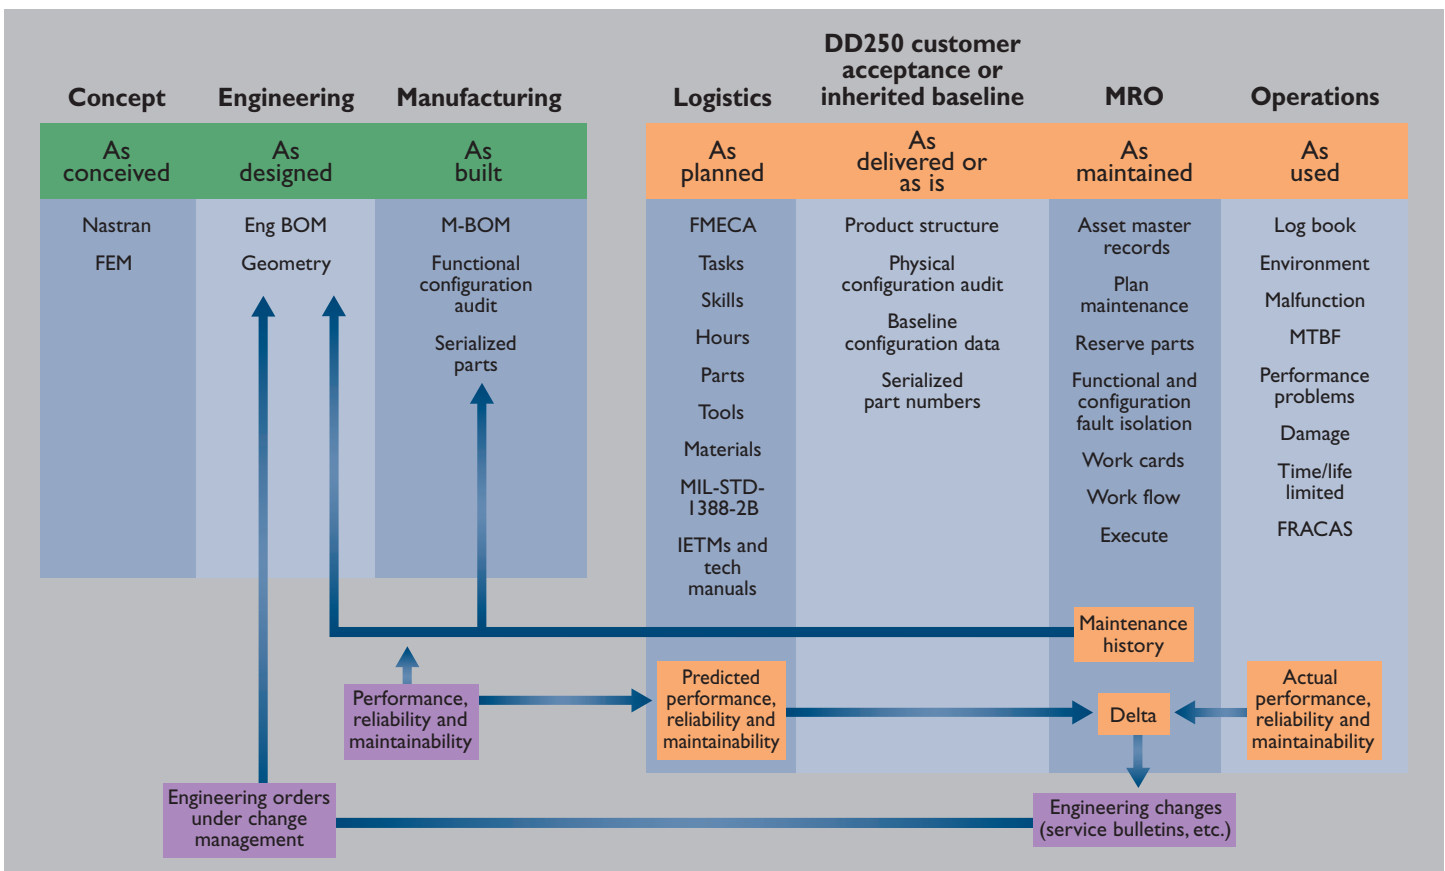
Concept

Engineering

Manufacturing

Logistics

DD250 customer acceptance or inherited baseline

MRO

Operations

As conceived

As designed

As built

As planned

As delivered or as is

As maintained

As used

Nastran
FEM

Eng BOM
Geometry

M-BOM
Functional configuration audit
Serialized parts

FMECA
Tasks
Skills
Hours
Parts
Tools
Materials
MIL-STD-1388-2B
IETMs and tech manuals

Product structure
Physical configuration audit
Baseline configuration data
Serialized part numbers

Asset master records
Plan maintenance
Reserve parts
Functional and configuration fault isolation
Work cards
Work flow
Execute

Log book
Environment
Malfunction
MTBF
Performance problems
Damage
Time/life limited
FRACAS

Maintenance history

Performance, reliability and maintainability

Predicted performance, reliability and maintainability

Delta

Actual performance, reliability and maintainability

Engineering orders under change management

Engineering changes (service bulletins, etc.)